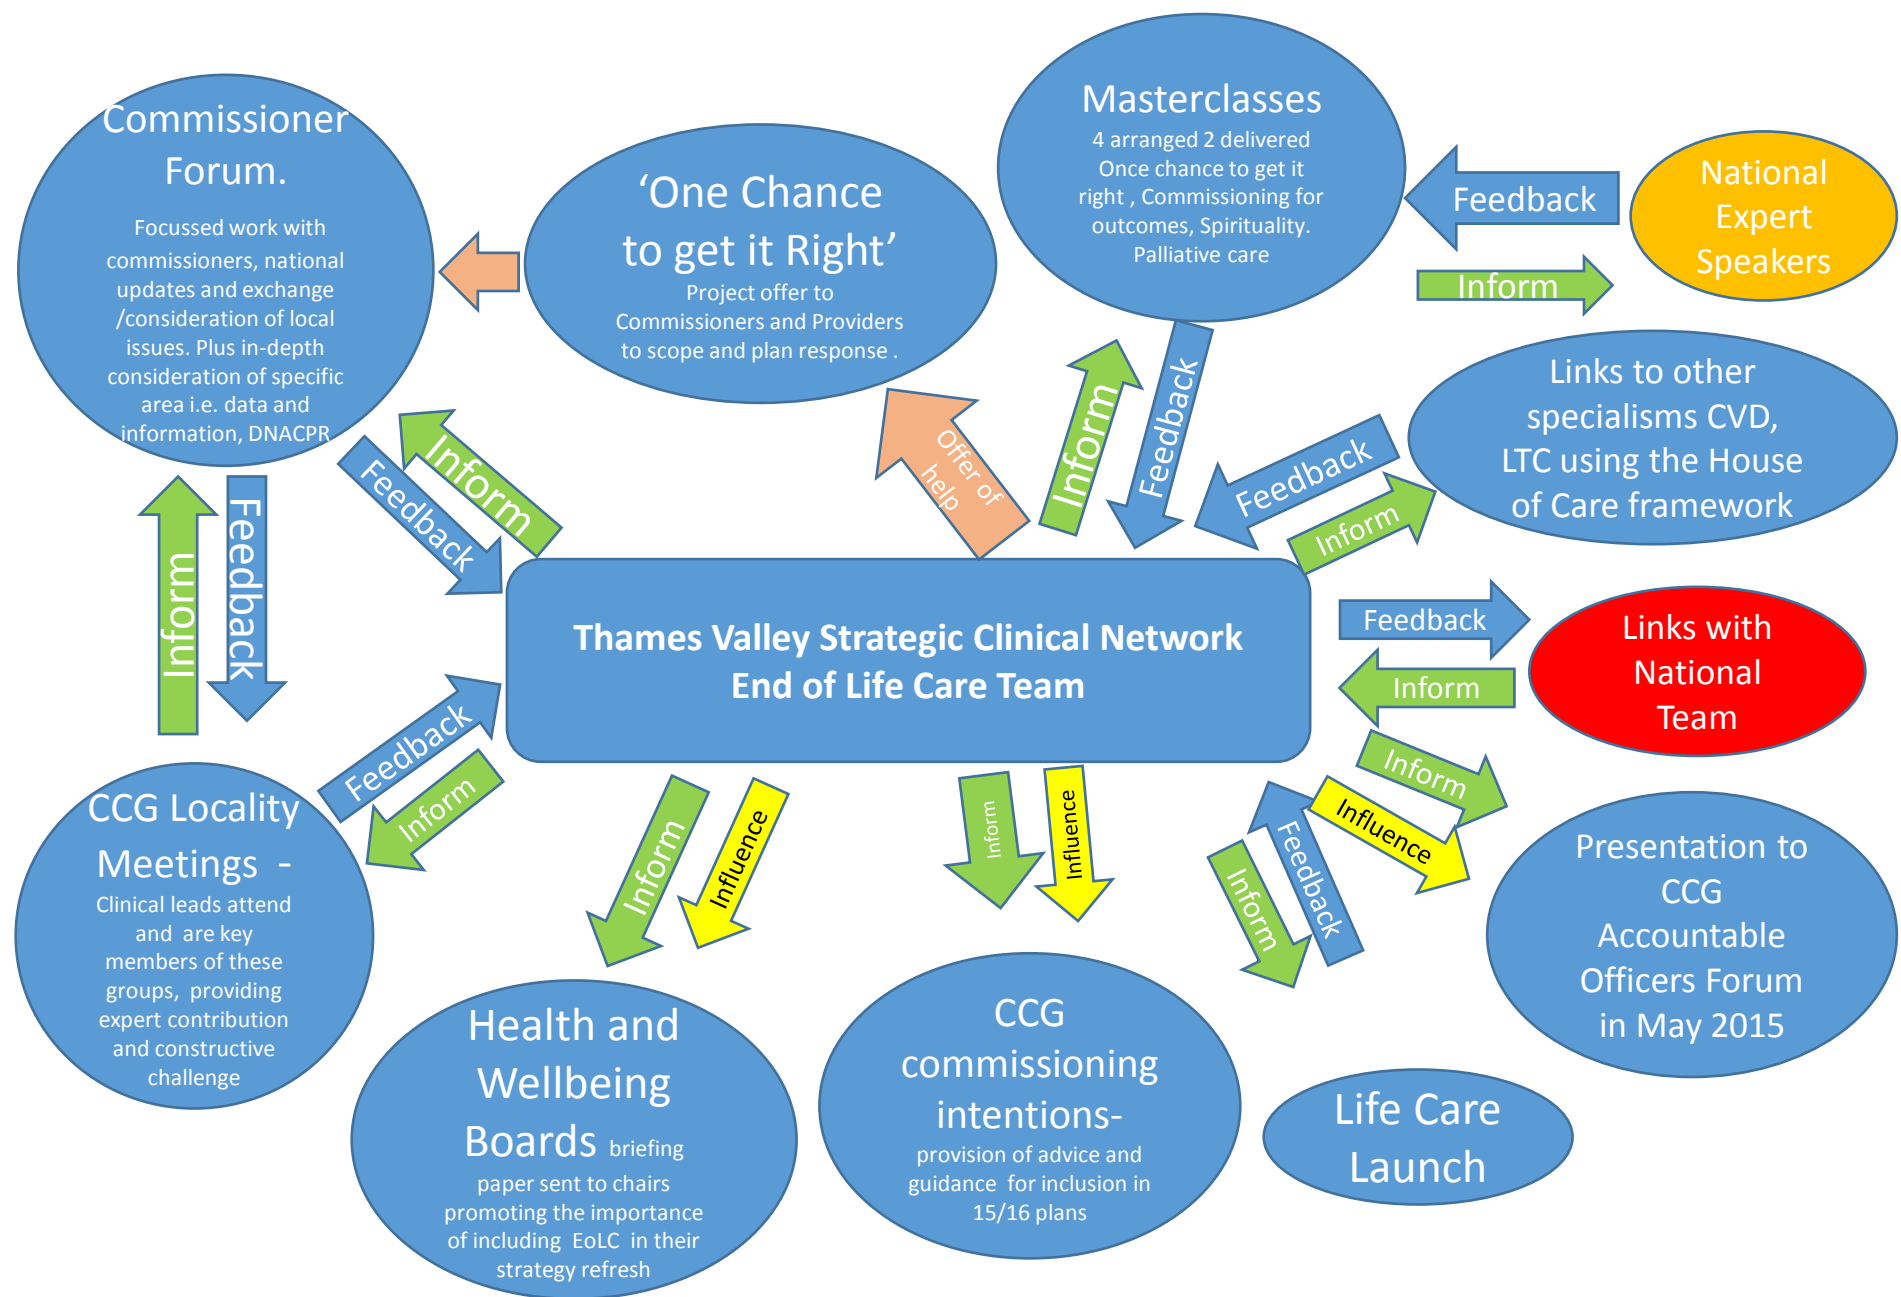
Commissioner Forum.

Focussed work with commissioners, national updates and exchange /consideration of local issues. Plus in-depth consideration of specific area i.e. data and information, DNACPR

'One Chance to get it Right'
Project offer to Commissioners and Providers to scope and plan response .

Masterclasses
4 arranged 2 delivered
Once chance to get it right , Commissioning for outcomes, Spirituality. Palliative care

Feedback

National Expert Speakers

Inform

Links to other specialisms CVD, LTC using the House of Care framework

Inform

Feedback

Offer of help

Inform

Feedback

Feedback

Inform

Inform

Feedback

Thames Valley Strategic Clinical Network
End of Life Care Team

Feedback

Links with National Team

Inform

Feedback

Inform

Inform

Influence

Inform

Influence

Inform

Influence

Feedback

Inform

CCG Locality Meetings -
Clinical leads attend and are key members of these groups, providing expert contribution and constructive challenge

Health and Wellbeing Boards briefing paper sent to chairs promoting the importance of including EoLC in their strategy refresh

CCG commissioning intentions-
provision of advice and guidance for inclusion in 15/16 plans

Presentation to CCG Accountable Officers Forum in May 2015

Life Care Launch